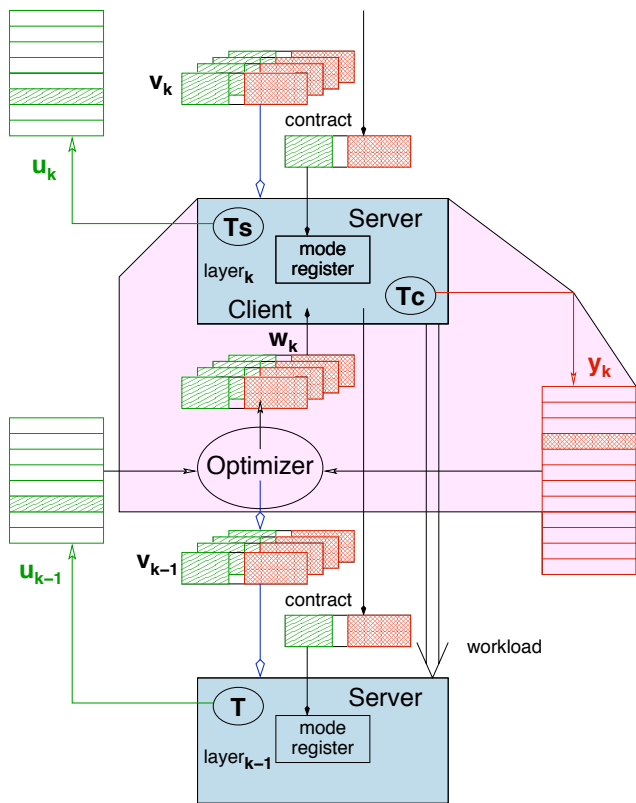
$\mathbf{v_k}$

contract

$\mathbf{u_k}$

Ts

Server

mode register

layer$_\mathbf{k}$

Tc

Client

$\mathbf{w_k}$

$\mathbf{y_k}$

Optimizer

$\mathbf{v_{k-1}}$

$\mathbf{u_{k-1}}$

contract

workload

T

Server

mode register

layer$_\mathbf{k-1}$